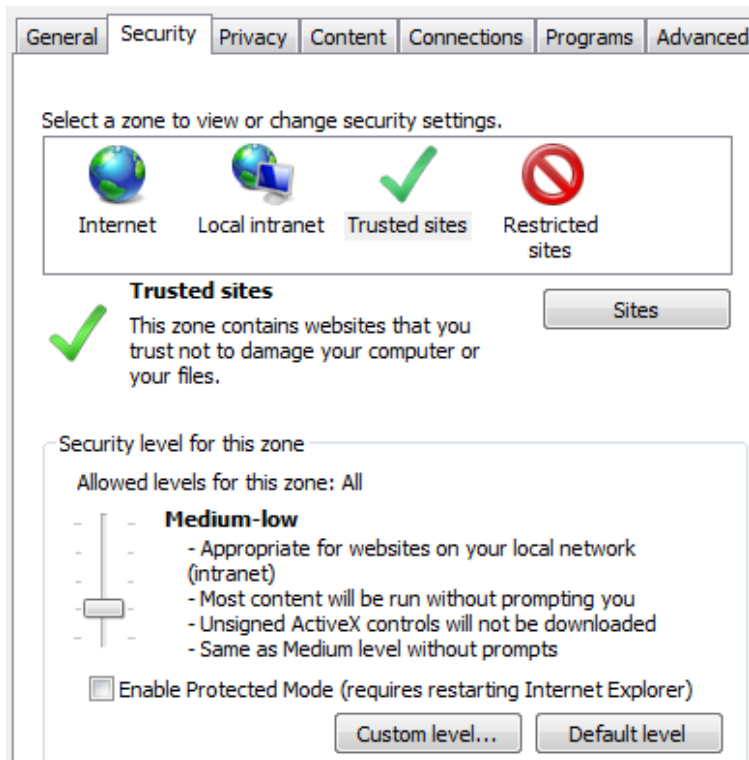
General | Security | Privacy | Content | Connections | Programs | Advanced

Select a zone to view or change security settings.

Internet
Local intranet
Trusted sites
Restricted sites

**Trusted sites**
This zone contains websites that you trust not to damage your computer or your files.

Sites

Security level for this zone
Allowed levels for this zone: All

**Medium-low**
- Appropriate for websites on your local network (intranet)
- Most content will be run without prompting you
- Unsigned ActiveX controls will not be downloaded
- Same as Medium level without prompts

Enable Protected Mode (requires restarting Internet Explorer)

Custom level...
Default level